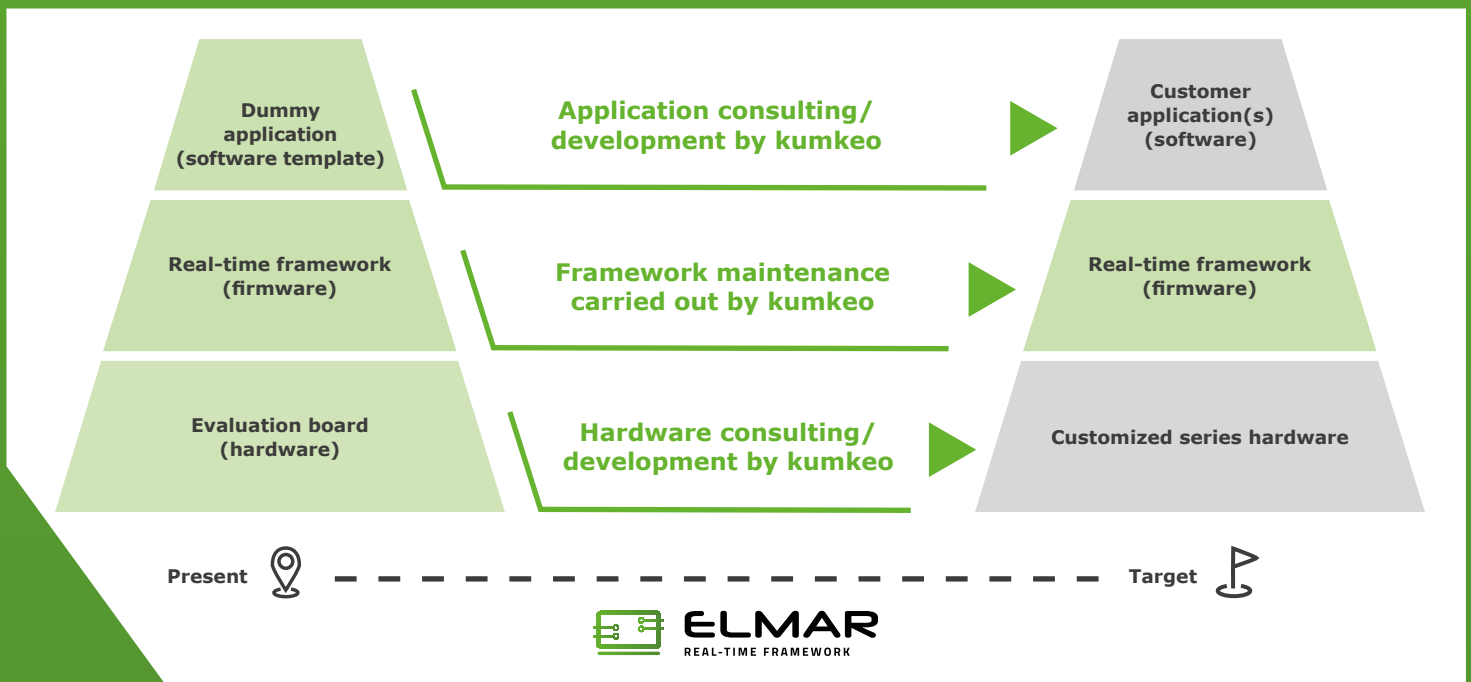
Dummy application (software template)

Application consulting/ development by kumkeo

Customer application(s) (software)

Real-time framework (firmware)

Framework maintenance carried out by kumkeo

Real-time framework (firmware)

Evaluation board (hardware)

Hardware consulting/ development by kumkeo

Customized series hardware

Present

Target

ELMAR
REAL-TIME FRAMEWORK